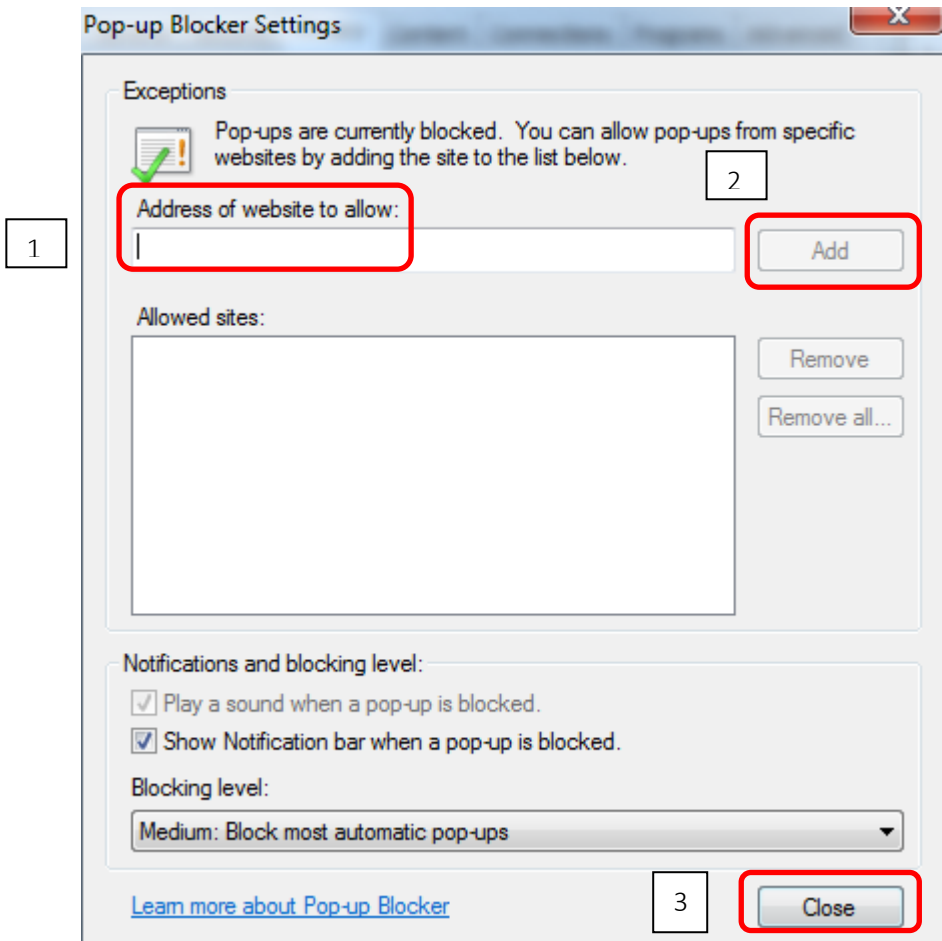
Pop-up Blocker Settings

Exceptions

Pop-ups are currently blocked. You can allow pop-ups from specific websites by adding the site to the list below.

2

Address of website to allow:

1

Add

Allowed sites:

Remove

Remove all...

Notifications and blocking level:

Play a sound when a pop-up is blocked.

Show Notification bar when a pop-up is blocked.

Blocking level:

Medium: Block most automatic pop-ups

Learn more about Pop-up Blocker

3

Close